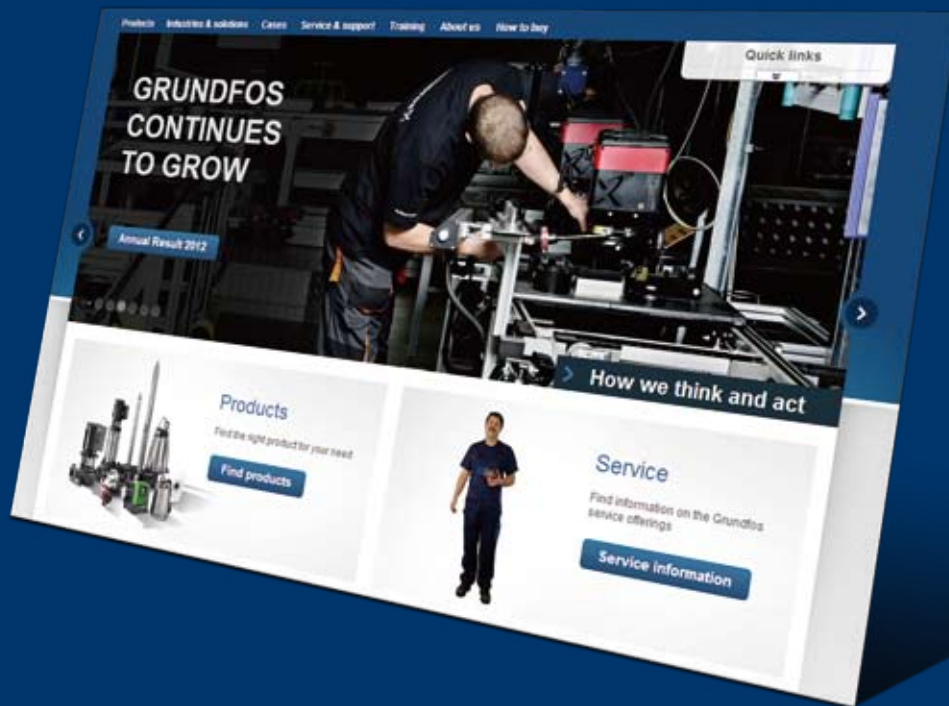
Products Industries & solutions Cases Service & support Training About us How to buy

Quick links

GRUNDFOS CONTINUES TO GROW

Annual Result 2012

How we think and act

Products

Find the right product for your need

Find products

Service

Find information on the Grundfos service offerings

Service information